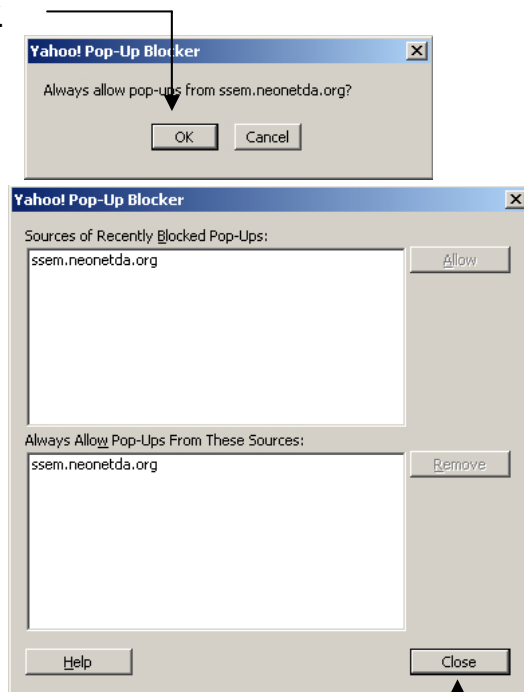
Yahoo! Pop-Up Blocker

Always allow pop-ups from ssem.neonetda.org?

OK Cancel

Yahoo! Pop-Up Blocker

Sources of Recently Blocked Pop-Ups:

ssem.neonetda.org

Allow

Always Allow Pop-Ups From These Sources:

ssem.neonetda.org

Remove

Help

Close